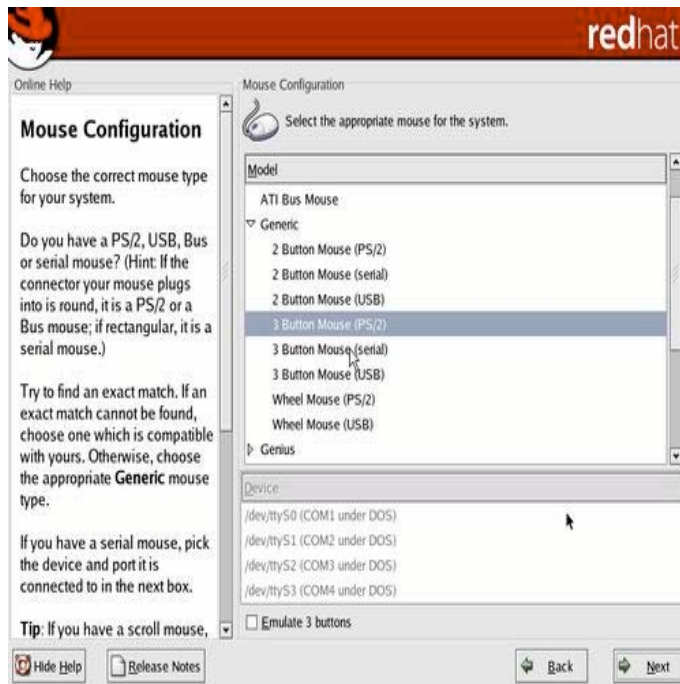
redhat

Online Help

Mouse Configuration

Choose the correct mouse type for your system.

Do you have a PS/2, USB, Bus or serial mouse? (Hint: If the connector your mouse plugs into is round, it is a PS/2 or a Bus mouse; if rectangular, it is a serial mouse.)

Try to find an exact match. If an exact match cannot be found, choose one which is compatible with yours. Otherwise, choose the appropriate **Generic** mouse type.

If you have a serial mouse, pick the device and port it is connected to in the next box.

**Tip**: If you have a scroll mouse,

Mouse Configuration

Select the appropriate mouse for the system.

Model

ATI Bus Mouse

Generic

2 Button Mouse (PS/2)

2 Button Mouse (serial)

2 Button Mouse (USB)

3 Button Mouse (PS/2)

3 Button Mouse (serial)

3 Button Mouse (USB)

Wheel Mouse (PS/2)

Wheel Mouse (USB)

Genius

Device

/dev/ttyS0 (COM1 under DOS)

/dev/ttyS1 (COM2 under DOS)

/dev/ttyS2 (COM3 under DOS)

/dev/ttyS3 (COM4 under DOS)

Emulate 3 buttons

Hide Help

Release Notes

Back

Next